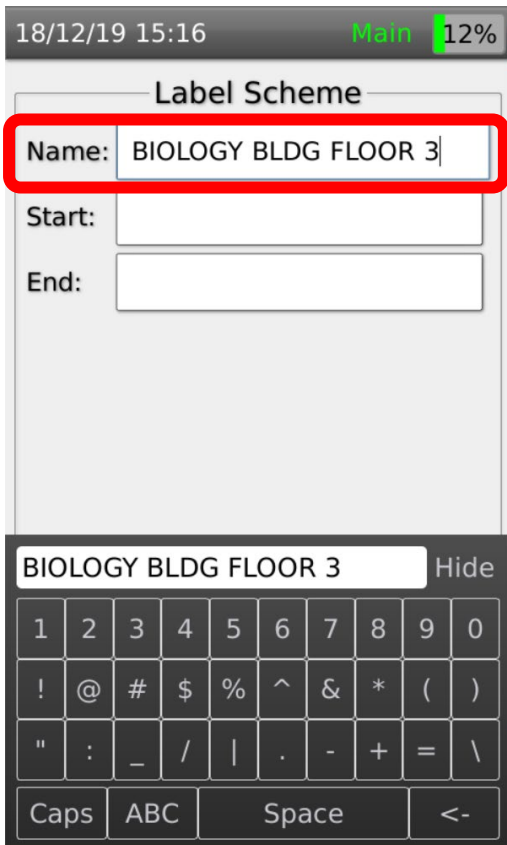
18/12/19 15:16 Main 12%

Label Scheme

Name: BIOLOGY BLDG FLOOR 3

Start:

End:

BIOLOGY BLDG FLOOR 3 Hide

| 1 | 2 | 3 | 4 | 5 | 6 | 7 | 8 | 9 | 0 |
|---|---|---|---|---|---|---|---|---|---|
| ! | @ | # | $ | % | ^ | & | * | ( | ) |
| " | : | _ | / | \| | . | - | + | = | \ |

Caps ABC Space <-